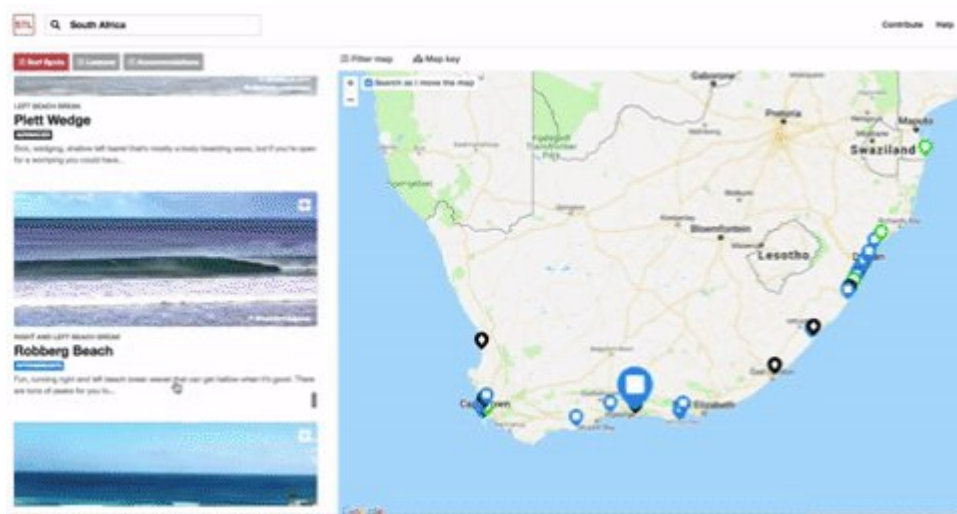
STL South Africa

Contribute Help

Surf Spots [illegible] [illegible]

Filter map Map key

Search as I move the map

LEFT BEACH BREAK
Plett Wedge
ADVANCED
Sick, wedging, shallow left barrel that's mostly a body boarding wave, but if you're open for a wompinq you could have...

RIGHT AND LEFT BEACH BREAK
Robberg Beach
INTERMEDIATE
Fun, running right and left beach break waves that can get hollow when it's good. There are tons of peaks for you to...

Gaborone
Pretoria
Maputo
Swaziland
Bloemfontein
Lesotho
Durban
Cape Town
Elizabeth
East London
Google